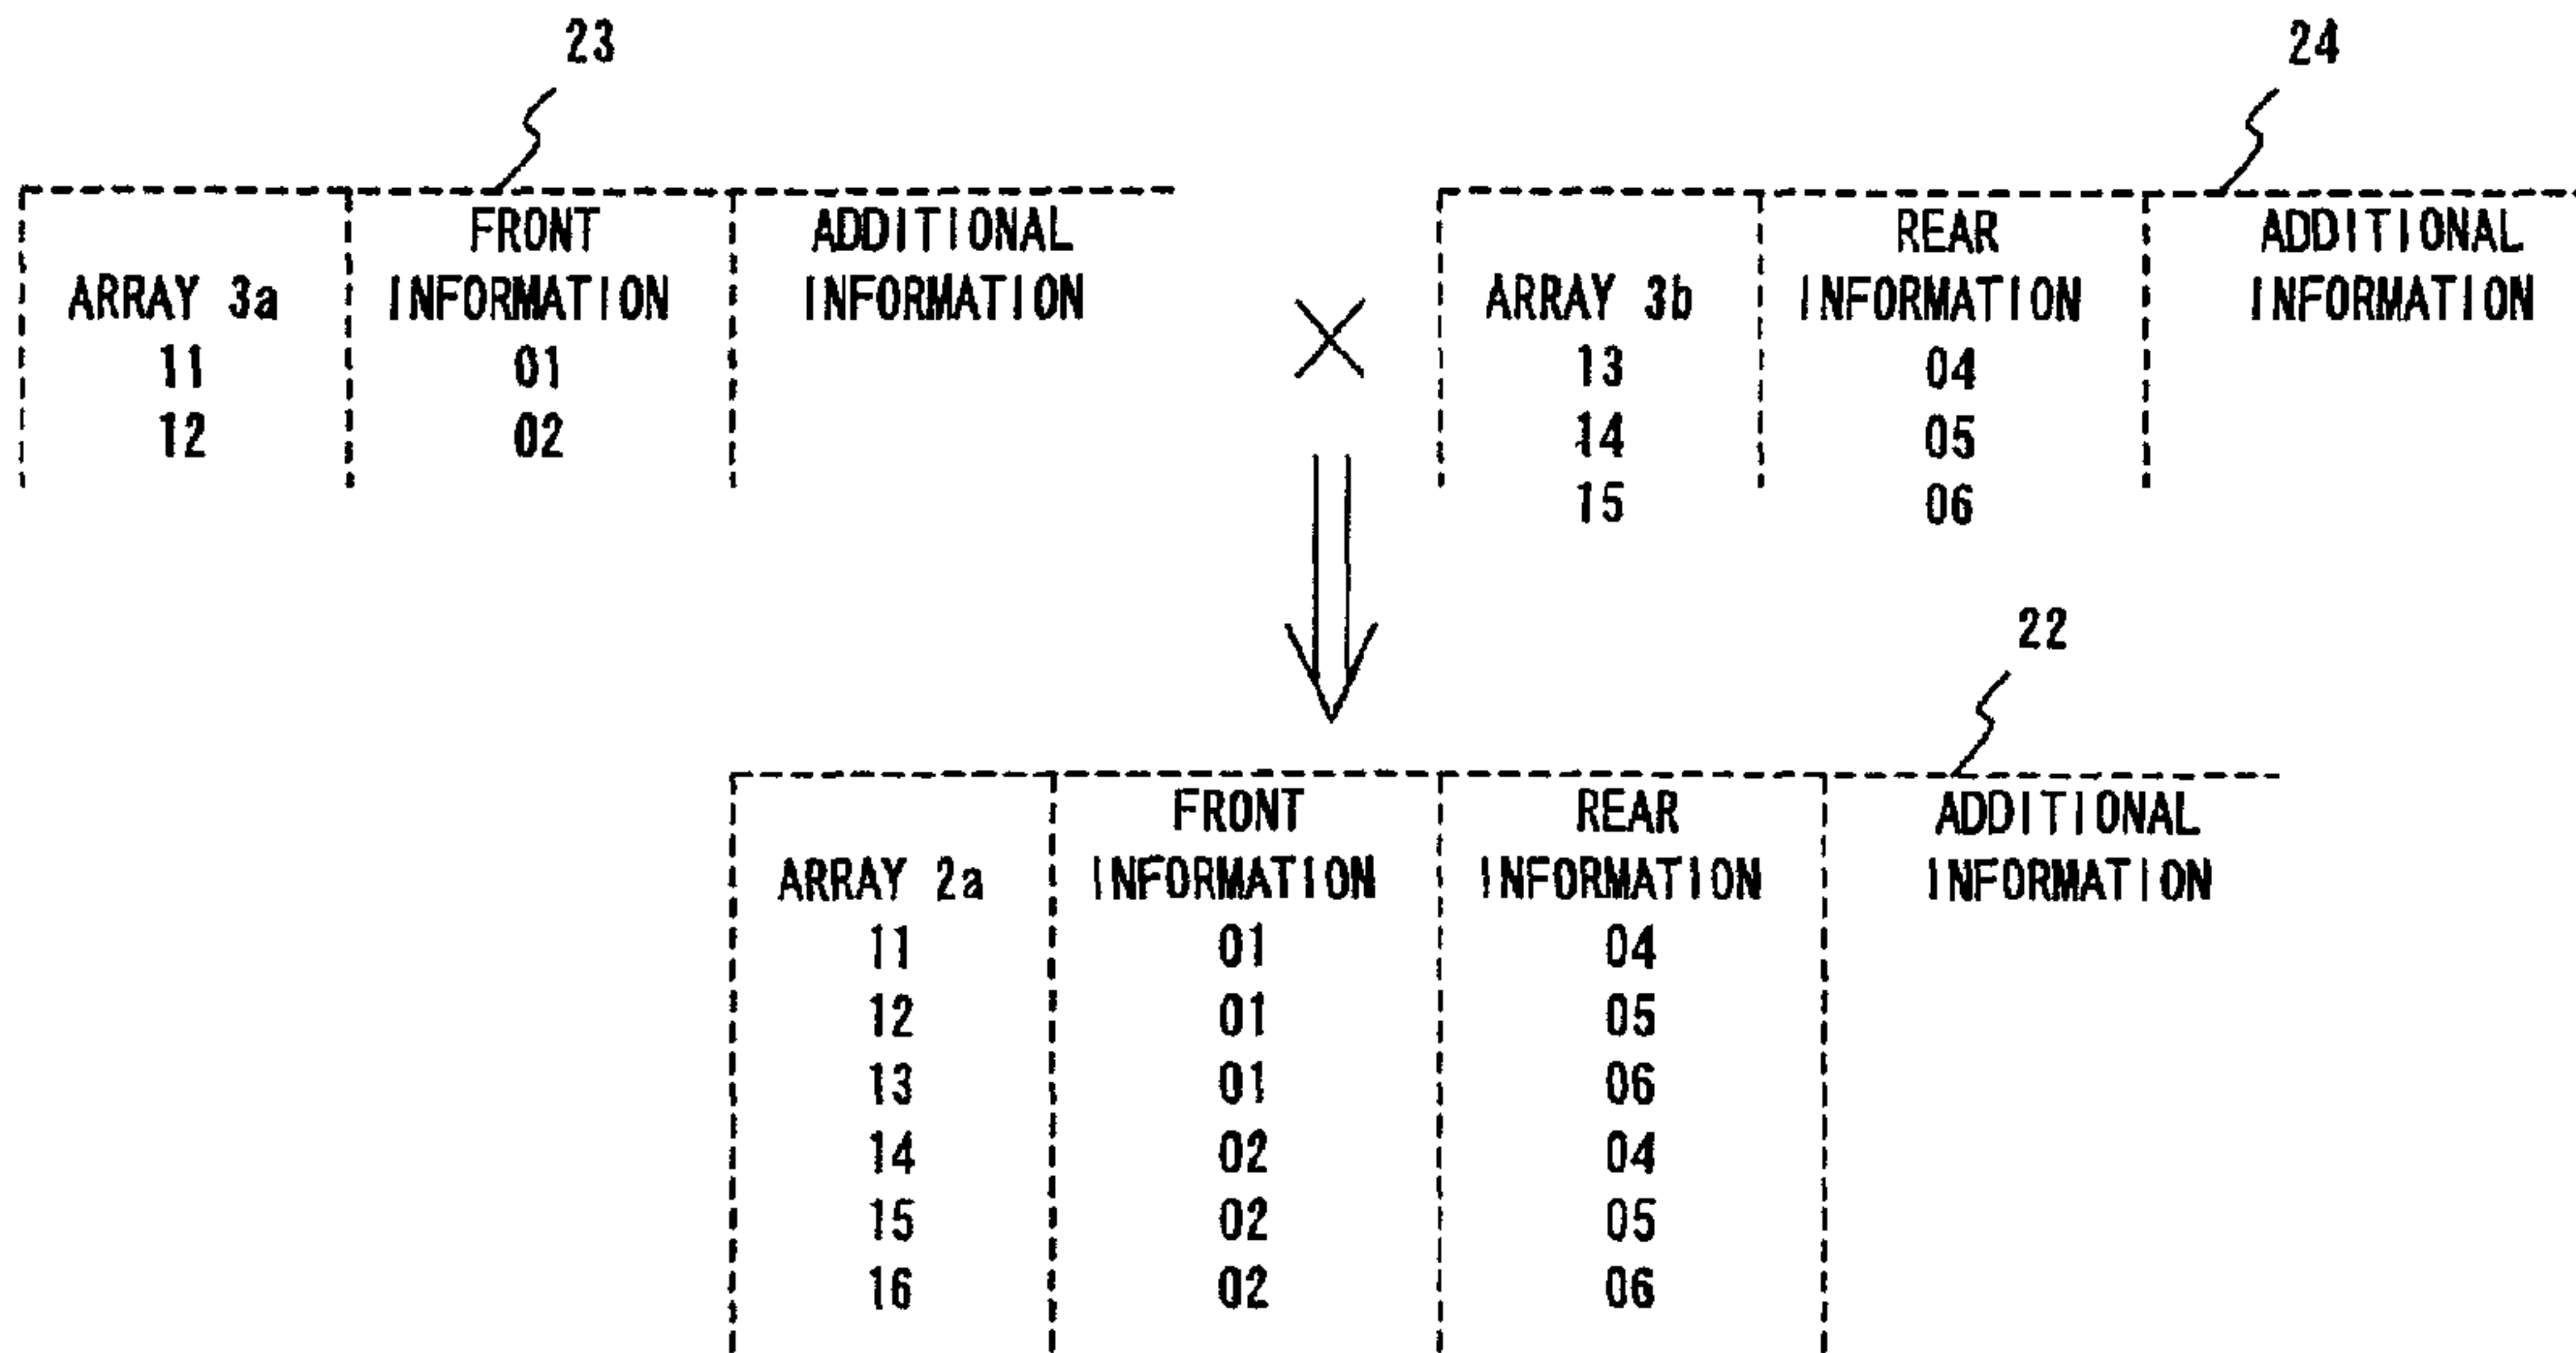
23

| ARRAY 3a | FRONT INFORMATION | ADDITIONAL INFORMATION |
|---|---|---|
| 11 | 01 | |
| 12 | 02 | |

×

24

| ARRAY 3b | REAR INFORMATION | ADDITIONAL INFORMATION |
|---|---|---|
| 13 | 04 | |
| 14 | 05 | |
| 15 | 06 | |

22

| ARRAY 2a | FRONT INFORMATION | REAR INFORMATION | ADDITIONAL INFORMATION |
|---|---|---|---|
| 11 | 01 | 04 | |
| 12 | 01 | 05 | |
| 13 | 01 | 06 | |
| 14 | 02 | 04 | |
| 15 | 02 | 05 | |
| 16 | 02 | 06 | |